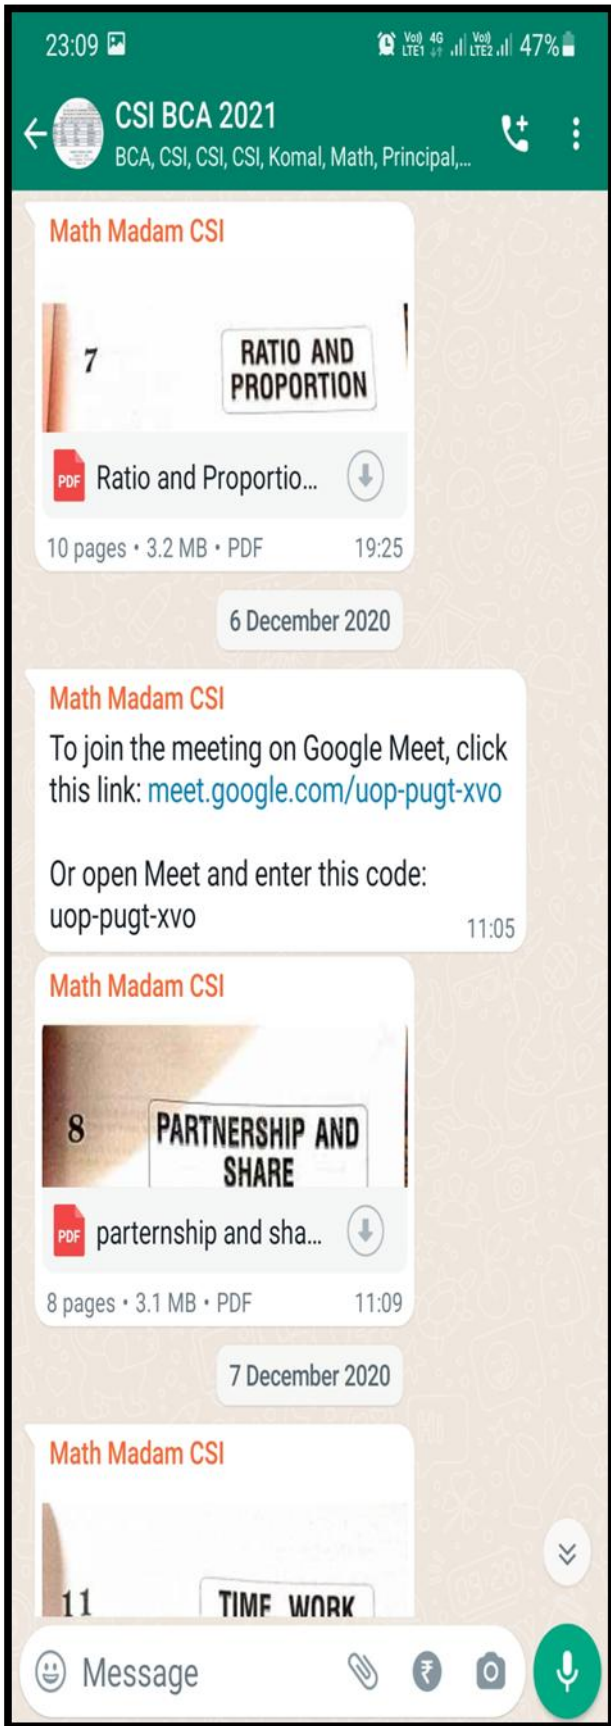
23:09 Vo) 4G LTE1 Vo) LTE2 47%

CSI BCA 2021
BCA, CSI, CSI, CSI, Komal, Math, Principal,...

Math Madam CSI

7 RATIO AND PROPORTION

PDF Ratio and Proportio...

10 pages • 3.2 MB • PDF 19:25

6 December 2020

Math Madam CSI

To join the meeting on Google Meet, click this link: meet.google.com/uop-pugt-xvo

Or open Meet and enter this code: uop-pugt-xvo 11:05

Math Madam CSI

8 PARTNERSHIP AND SHARE

PDF parternship and sha...

8 pages • 3.1 MB • PDF 11:09

7 December 2020

Math Madam CSI

11 TIME WORK

Message